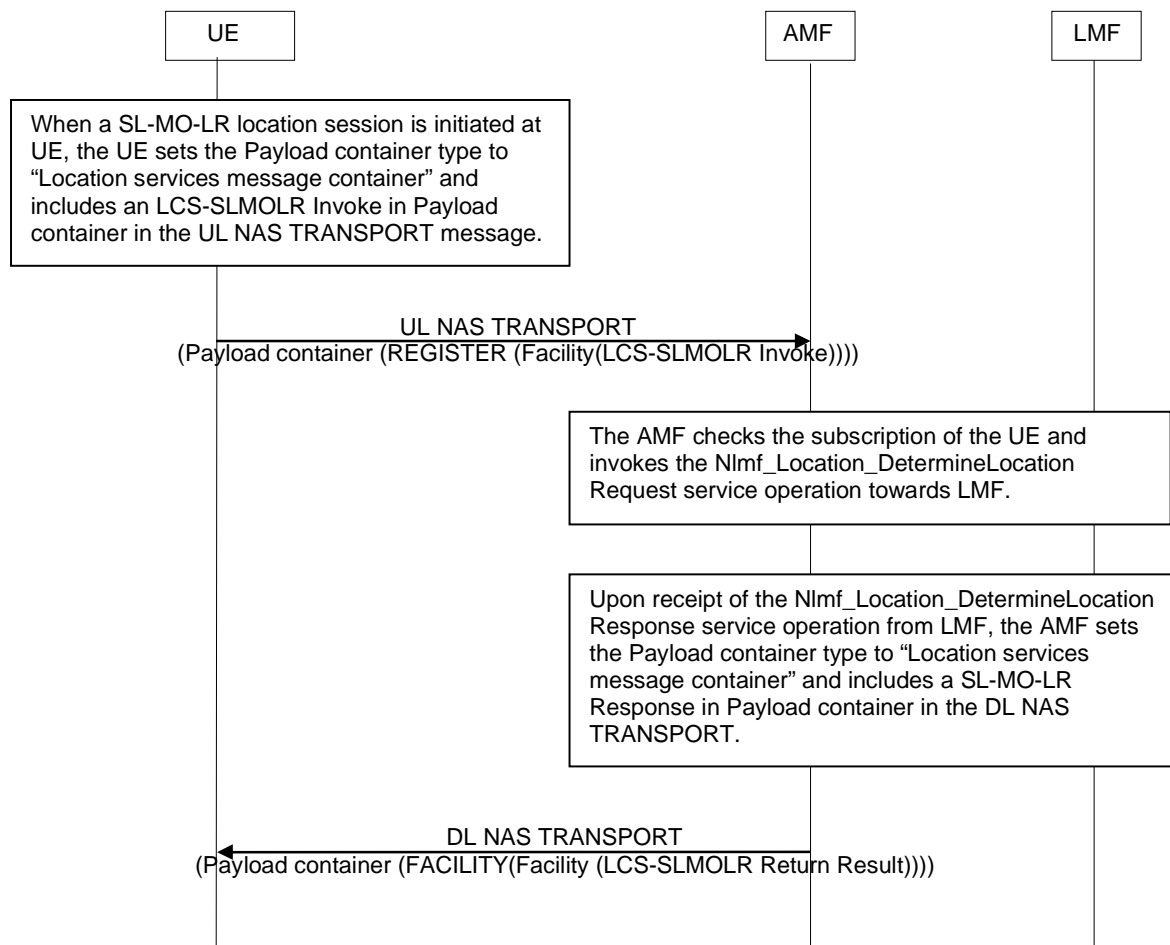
UE

AMF

LMF

When a SL-MO-LR location session is initiated at UE, the UE sets the Payload container type to “Location services message container” and includes an LCS-SLMOLR Invoke in Payload container in the UL NAS TRANSPORT message.

UL NAS TRANSPORT
(Payload container (REGISTER (Facility(LCS-SLMOLR Invoke))))

The AMF checks the subscription of the UE and invokes the Nlmf_Location_DetermineLocation Request service operation towards LMF.

Upon receipt of the Nlmf_Location_DetermineLocation Response service operation from LMF, the AMF sets the Payload container type to “Location services message container” and includes a SL-MO-LR Response in Payload container in the DL NAS TRANSPORT.

DL NAS TRANSPORT
(Payload container (FACILITY(Facility (LCS-SLMOLR Return Result))))